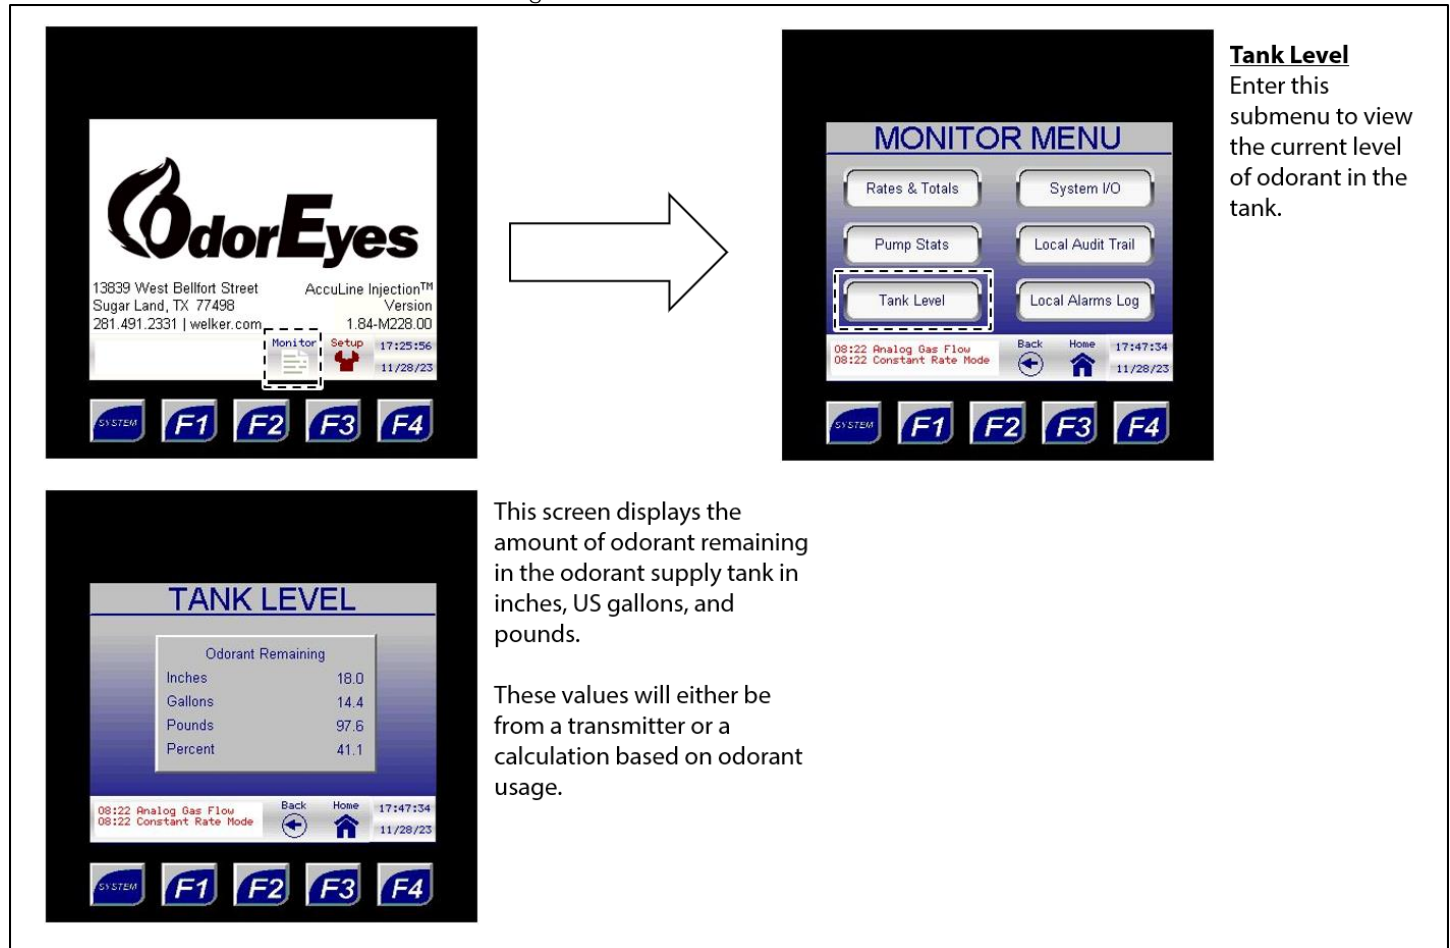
OdorEyes

13839 West Bellfort Street
Sugar Land, TX 77498
281.491.2331 | welker.com

AccuLine Injection™
Version
1.84-M228.00

Monitor Setup 17:25:56 11/28/23

SYSTEM F1 F2 F3 F4

MONITOR MENU

Rates & Totals
System I/O
Pump Stats
Local Audit Trail
Tank Level
Local Alarms Log

08:22 Analog Gas Flow
08:22 Constant Rate Mode
Back Home 17:47:34 11/28/23

SYSTEM F1 F2 F3 F4

**Tank Level**
Enter this submenu to view the current level of odorant in the tank.

TANK LEVEL

| Odorant Remaining | |
|---|---|
| Inches | 18.0 |
| Gallons | 14.4 |
| Pounds | 97.6 |
| Percent | 41.1 |

08:22 Analog Gas Flow
08:22 Constant Rate Mode
Back Home 17:47:34 11/28/23

SYSTEM F1 F2 F3 F4

This screen displays the amount of odorant remaining in the odorant supply tank in inches, US gallons, and pounds.

These values will either be from a transmitter or a calculation based on odorant usage.